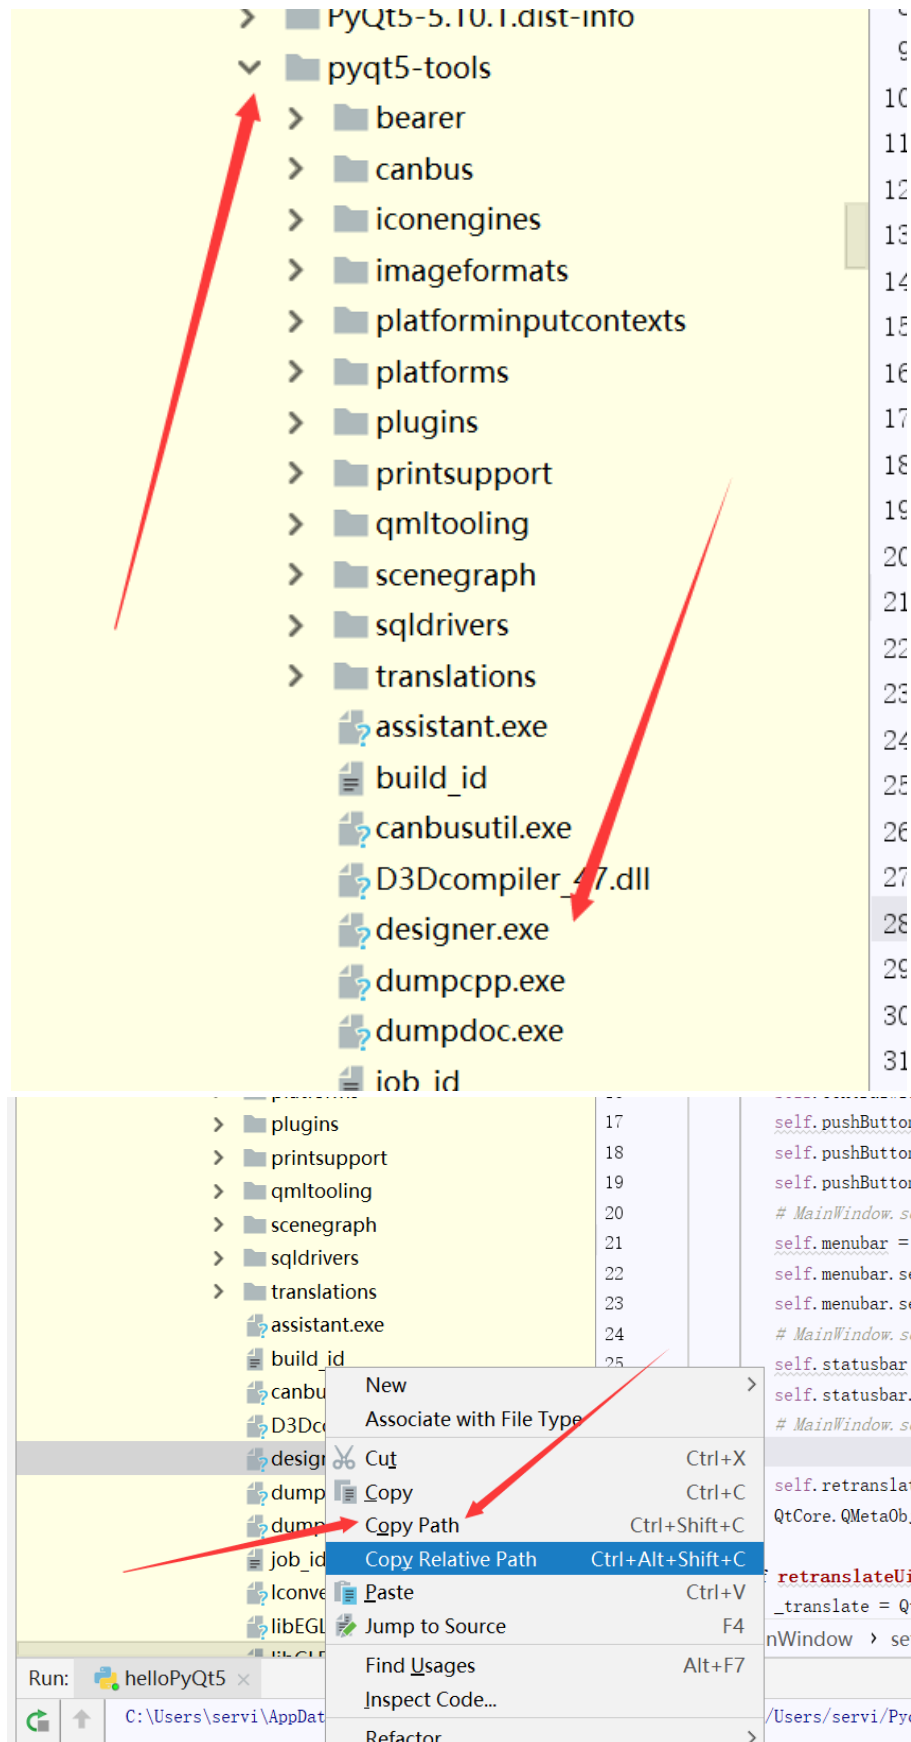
PyQt5-5.10.1.dist-info
pyqt5-tools
bearer
canbus
iconengines
imageformats
platforminputcontexts
platforms
plugins
printsupport
qmltooling
scenegraph
sqldrivers
translations
assistant.exe
build_id
canbusutil.exe
D3Dcompiler_47.dll
designer.exe
dumpcpp.exe
dumpdoc.exe
job_id

9
10
11
12
13
14
15
16
17
18
19
20
21
22
23
24
25
26
27
28
29
30
31

plugins
printsupport
qmltooling
scenegraph
sqldrivers
translations
assistant.exe
build_id
canbu
D3Dc
design
dump
dump
job_id
Iconve
libEGL

17
18
19
20
21
22
23
24
25

self.pushButto
self.pushButto
self.pushButto
# MainWindow.s
self.menubar =
self.menubar.s
self.menubar.s
# MainWindow.s
self.statusbar
self.statusbar.
# MainWindow.s
self.retransla
QtCore.QMetaOb
retranslateU
_translate = Q
nWindow › se

New
Associate with File Type
Cut Ctrl+X
Copy Ctrl+C
Copy Path Ctrl+Shift+C
Copy Relative Path Ctrl+Alt+Shift+C
Paste Ctrl+V
Jump to Source F4
Find Usages Alt+F7
Inspect Code...
Refactor

Run: helloPyQt5 ×
C:\Users\servi\AppDat
/Users/servi/Py